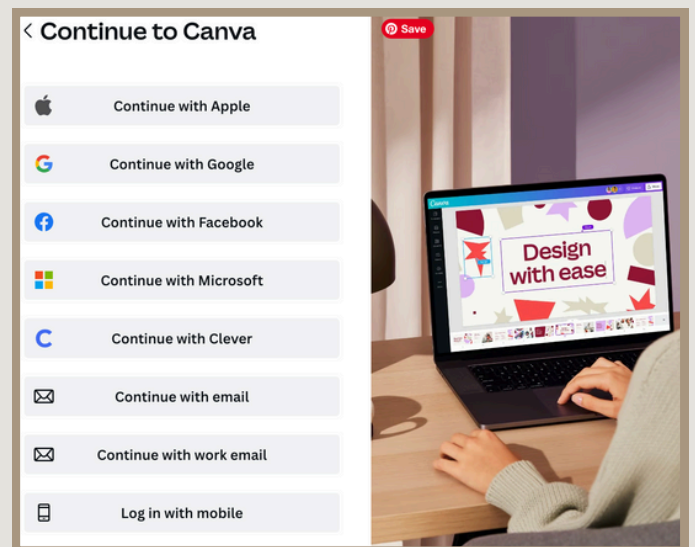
< Continue to Canva

Continue with Apple

Continue with Google

Continue with Facebook

Continue with Microsoft

Continue with Clever

Continue with email

Continue with work email

Log in with mobile

Save

Canva

Design with ease